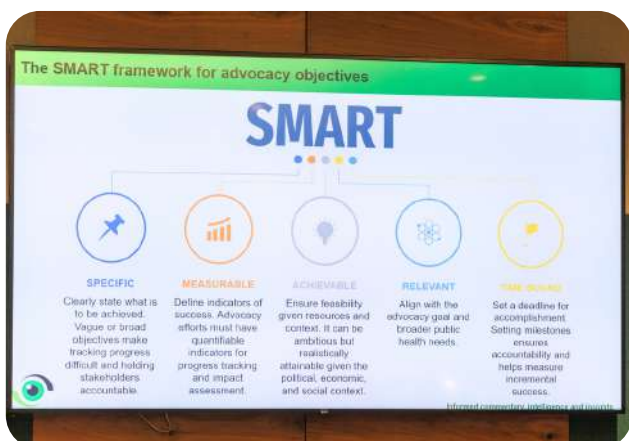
The SMART framework for advocacy objectives

SMART

SPECIFIC
Clearly state what is to be achieved. Vague or broad objectives make tracking progress difficult and holding stakeholders accountable.

MEASURABLE
Define indicators of success. Advocacy efforts must have quantifiable indicators for progress tracking and impact assessment.

ACHIEVABLE
Ensure feasibility given resources and context. It can be ambitious but realistically attainable given the political, economic, and social context.

RELEVANT
Align with the advocacy goal and broader public health needs.

TIME-BOUND
Set a deadline for accomplishment. Setting milestones ensures accountability and helps measure incremental success.

Informed commentary, intelligence and insights